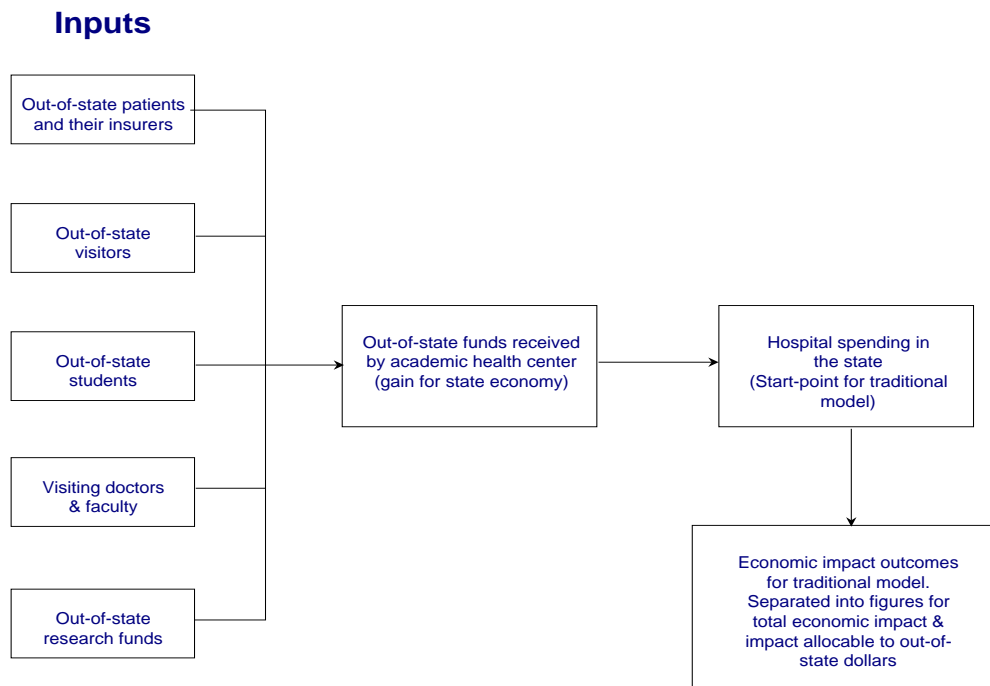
Inputs

Out-of-state patients and their insurers

Out-of-state visitors

Out-of-state students

Visiting doctors & faculty

Out-of-state research funds

Out-of-state funds received by academic health center (gain for state economy)

Hospital spending in the state (Start-point for traditional model)

Economic impact outcomes for traditional model. Separated into figures for total economic impact & impact allocable to out-of-state dollars